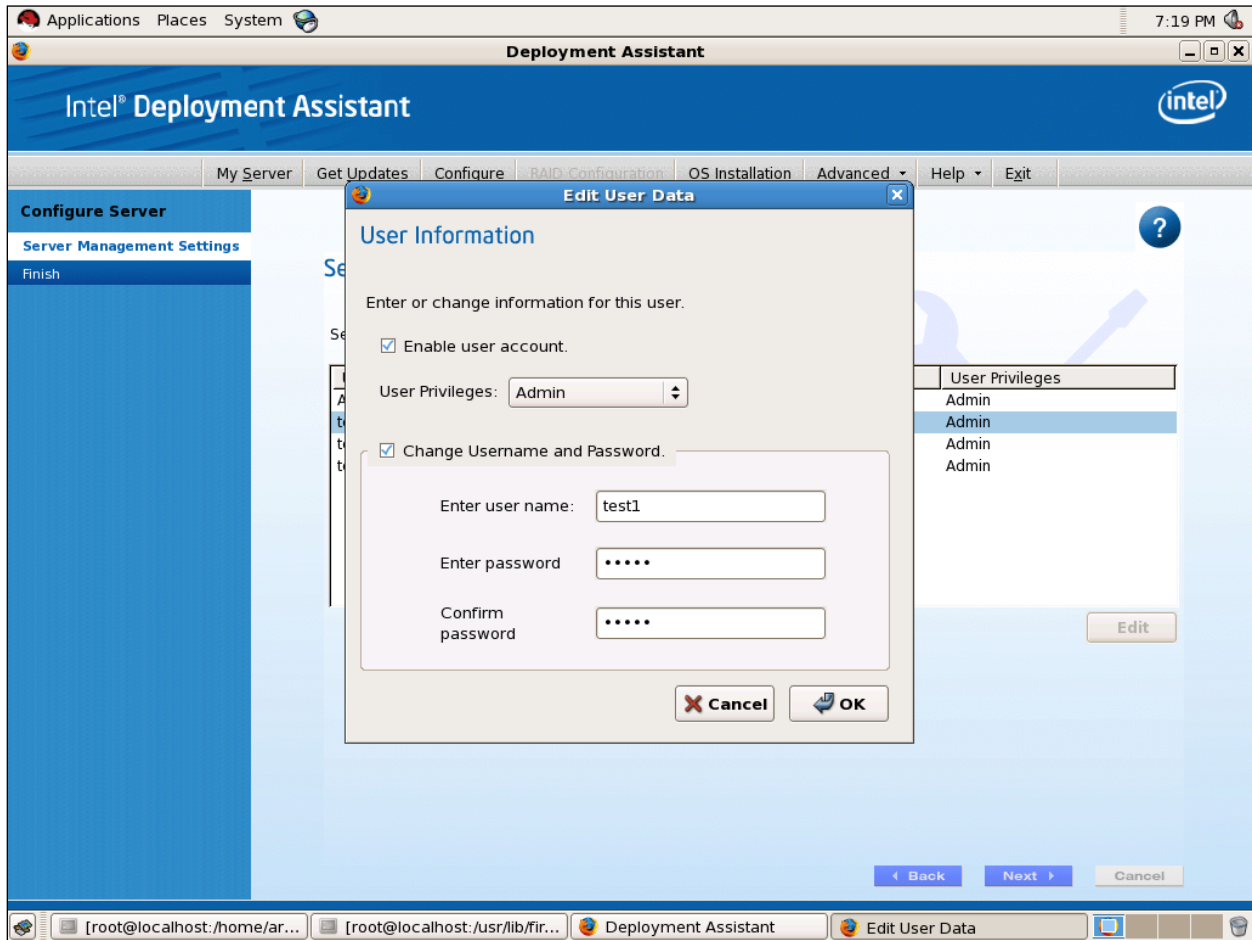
Applications Places System

7:19 PM

Deployment Assistant

Intel® Deployment Assistant

intel

My Server Get Updates Configure RAID Configuration OS Installation Advanced Help Exit

Configure Server

Server Management Settings

Finish

Se

Se

User Privileges

A Admin

te Admin

te Admin

te Admin

Edit

Edit User Data

User Information

Enter or change information for this user.

Enable user account.

User Privileges: Admin

Change Username and Password.

Enter user name: test1

Enter password •••••

Confirm password •••••

Cancel OK

Back Next Cancel

[root@localhost:/home/ar... [root@localhost:/usr/lib/fir... Deployment Assistant Edit User Data